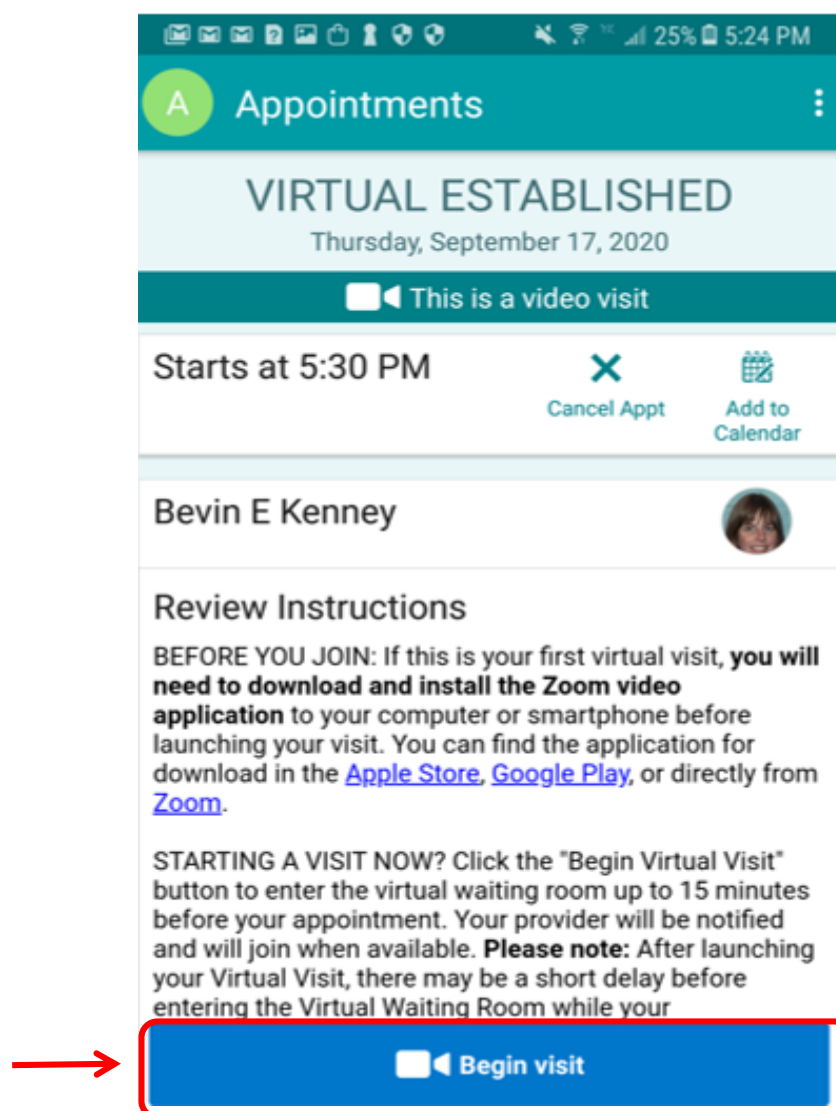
25% 5:24 PM

A Appointments

VIRTUAL ESTABLISHED
Thursday, September 17, 2020

This is a video visit

Starts at 5:30 PM

Cancel Appt

Add to Calendar

Bevin E Kenney

Review Instructions

BEFORE YOU JOIN: If this is your first virtual visit, **you will need to download and install the Zoom video application** to your computer or smartphone before launching your visit. You can find the application for download in the Apple Store, Google Play, or directly from Zoom.

STARTING A VISIT NOW? Click the "Begin Virtual Visit" button to enter the virtual waiting room up to 15 minutes before your appointment. Your provider will be notified and will join when available. **Please note:** After launching your Virtual Visit, there may be a short delay before entering the Virtual Waiting Room while your

Begin visit